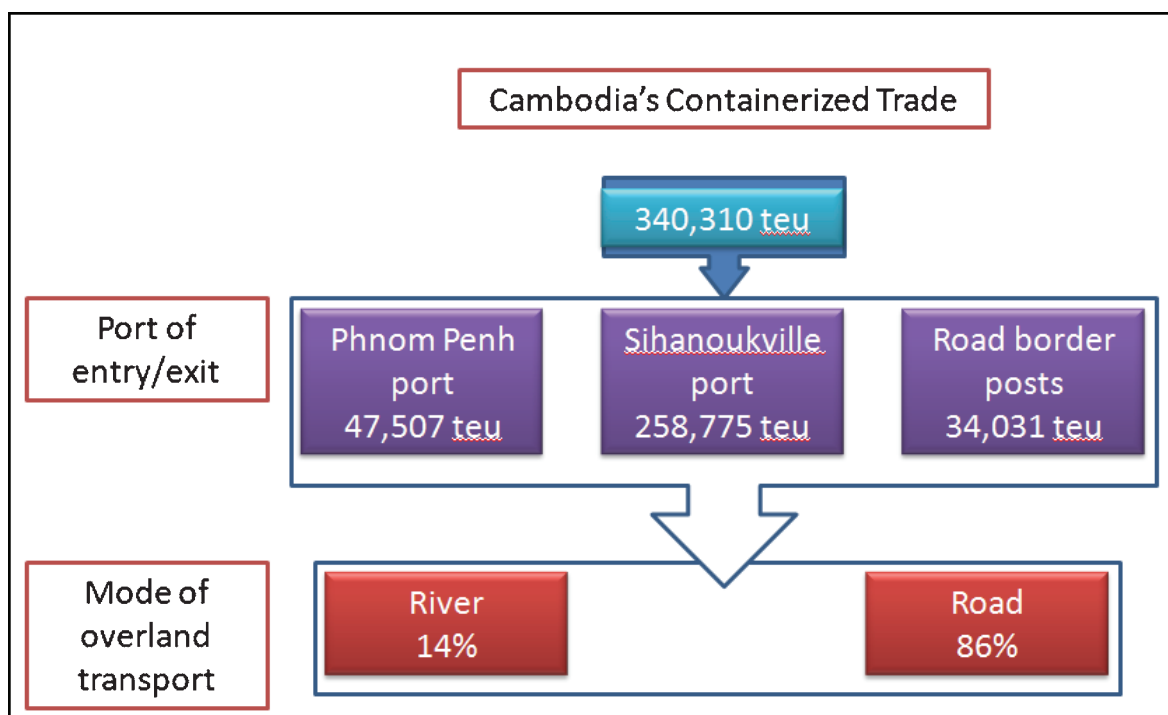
Cambodia’s Containerized Trade

340,310 teu

Port of entry/exit

Phnom Penh port 47,507 teu

Sihanoukville port 258,775 teu

Road border posts 34,031 teu

Mode of overland transport

River 14%

Road 86%